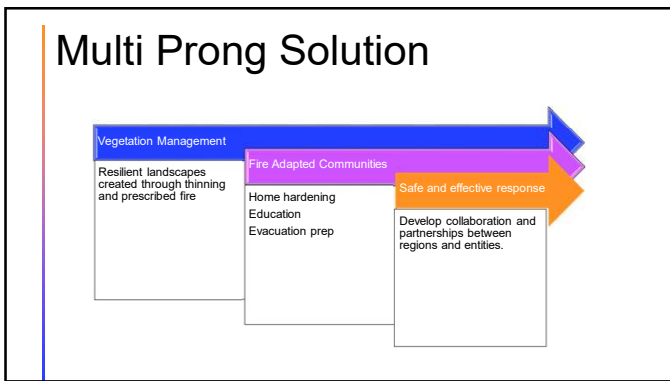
Multi Prong Solution

Vegetation Management

Resilient landscapes created through thinning and prescribed fire

Fire Adapted Communities

Home hardening
Education
Evacuation prep

Safe and effective response

Develop collaboration and partnerships between regions and entities.